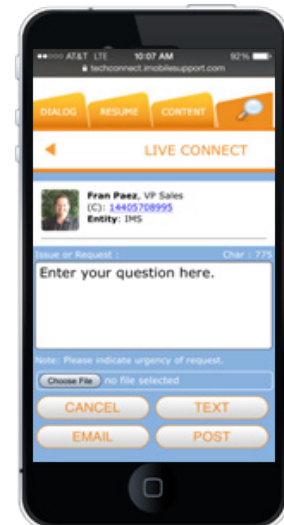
AT&T LTE 10:07 AM 92%
techconnect.imobilesupport.com

DIALOG RESUME CONTENT

LIVE CONNECT

Fran Paez, VP Sales
(C): 14405708995
Entity: IMS

Issue or Request : Char : 775

Enter your question here.

Note: Please indicate urgency of request.

Choose File no file selected

CANCEL TEXT

EMAIL POST